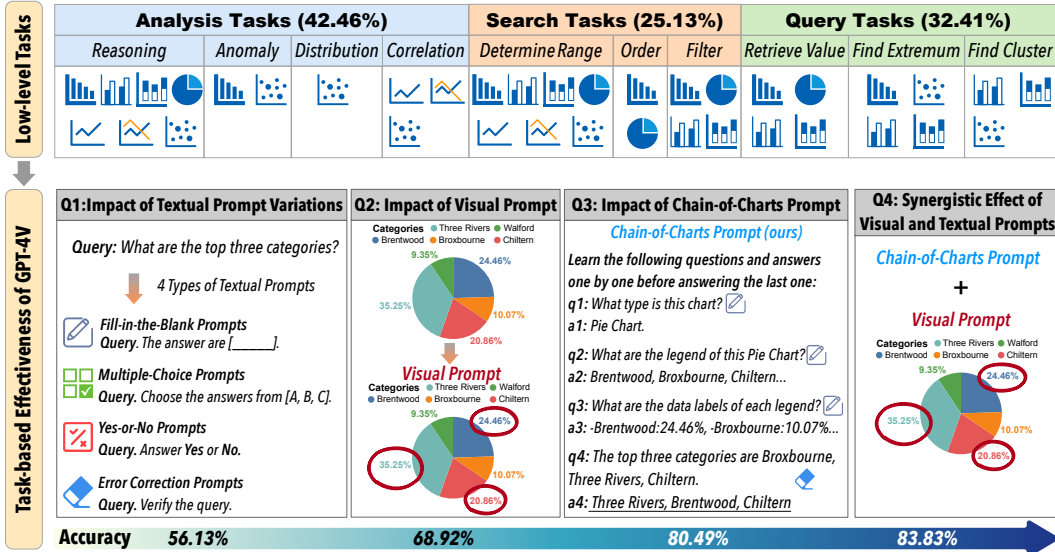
Low-level Tasks

| Analysis Tasks (42.46%) | | | | Search Tasks (25.13%) | | | Query Tasks (32.41%) | | |
|---|---|---|---|---|---|---|---|---|---|
| Reasoning | Anomaly | Distribution | Correlation | Determine Range | Order | Filter | Retrieve Value | Find Extremum | Find Cluster |

Task-based Effectiveness of GPT-4V

Q1:Impact of Textual Prompt Variations

Query: What are the top three categories?

4 Types of Textual Prompts

Fill-in-the-Blank Prompts
Query. The answer are [______].

Multiple-Choice Prompts
Query. Choose the answers from [A, B, C].

Yes-or-No Prompts
Query. Answer Yes or No.

Error Correction Prompts
Query. Verify the query.

Q2: Impact of Visual Prompt

Categories Three Rivers Walford Brentwood Broxbourne Chiltern

9.35% 24.46% 35.25% 10.07% 20.86%

Visual Prompt

Categories Three Rivers Walford Brentwood Broxbourne Chiltern

9.35% 24.46% 35.25% 10.07% 20.86%

Q3: Impact of Chain-of-Charts Prompt

Chain-of-Charts Prompt (ours)

Learn the following questions and answers one by one before answering the last one:
q1: What type is this chart?
a1: Pie Chart.
q2: What are the legend of this Pie Chart?
a2: Brentwood, Broxbourne, Chiltern...
q3: What are the data labels of each legend?
a3: -Brentwood:24.46%, -Broxbourne:10.07%...
q4: The top three categories are Broxbourne, Three Rivers, Chiltern.
a4: Three Rivers, Brentwood, Chiltern

Q4: Synergistic Effect of Visual and Textual Prompts

Chain-of-Charts Prompt
+
Visual Prompt

Categories Three Rivers Walford Brentwood Broxbourne Chiltern

9.35% 24.46% 35.25% 10.07% 20.86%

Accuracy 56.13% 68.92% 80.49% 83.83%